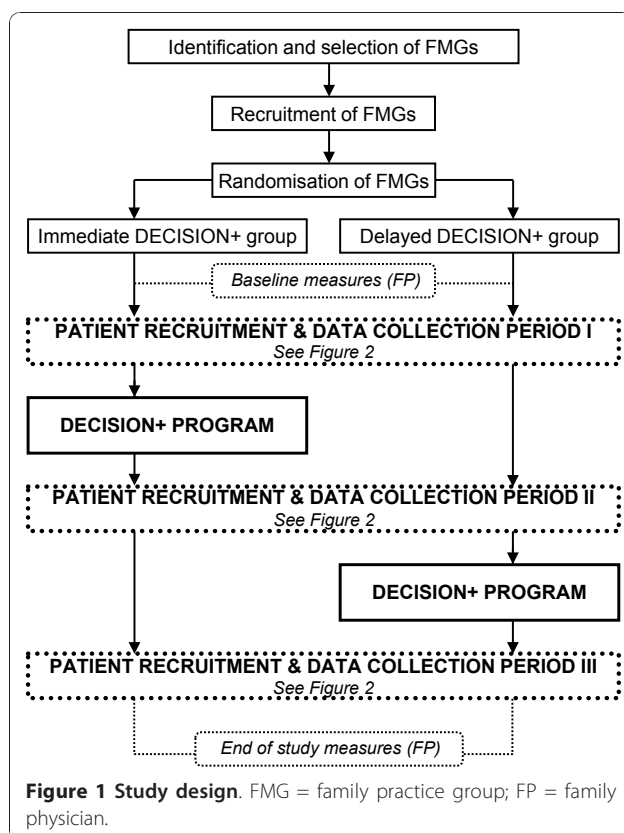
Identification and selection of FMGs

Recruitment of FMGs

Randomisation of FMGs

Immediate DECISION+ group

Delayed DECISION+ group

Baseline measures (FP)

PATIENT RECRUITMENT & DATA COLLECTION PERIOD I
See Figure 2

DECISION+ PROGRAM

PATIENT RECRUITMENT & DATA COLLECTION PERIOD II
See Figure 2

DECISION+ PROGRAM

PATIENT RECRUITMENT & DATA COLLECTION PERIOD III
See Figure 2

End of study measures (FP)

**Figure 1 Study design**. FMG = family practice group; FP = family physician.